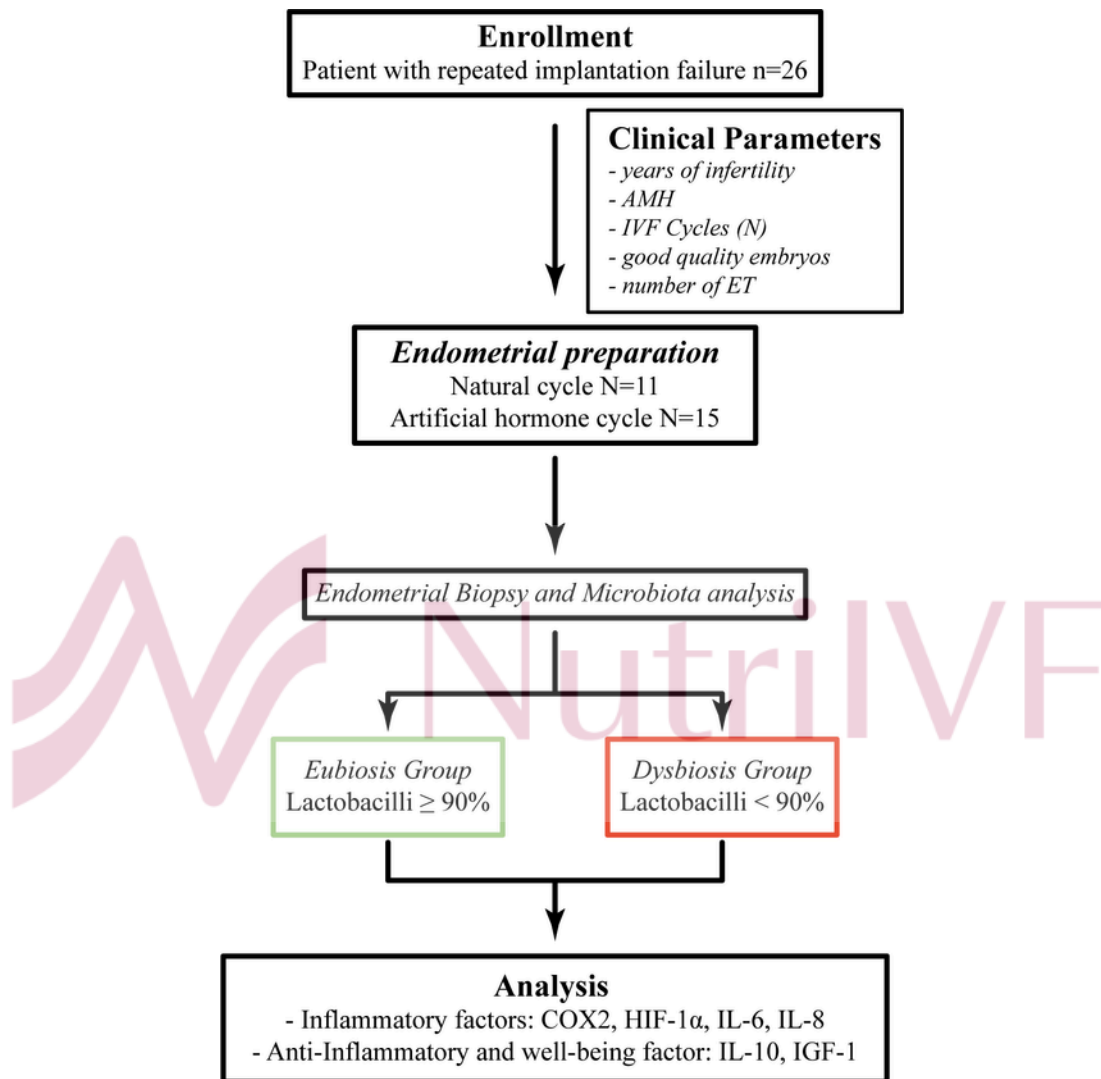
**Enrollment**
Patient with repeated implantation failure n=26

**Clinical Parameters**
- *years of infertility*
- *AMH*
- *IVF Cycles (N)*
- *good quality embryos*
- *number of ET*

***Endometrial preparation***
Natural cycle N=11
Artificial hormone cycle N=15

*Endometrial Biopsy and Microbiota analysis*

NutriIVF

*Eubiosis Group*
Lactobacilli $\geq$ 90%

*Dysbiosis Group*
Lactobacilli < 90%

**Analysis**
- Inflammatory factors: COX2, HIF-1$\alpha$, IL-6, IL-8
- Anti-Inflammatory and well-being factor: IL-10, IGF-1